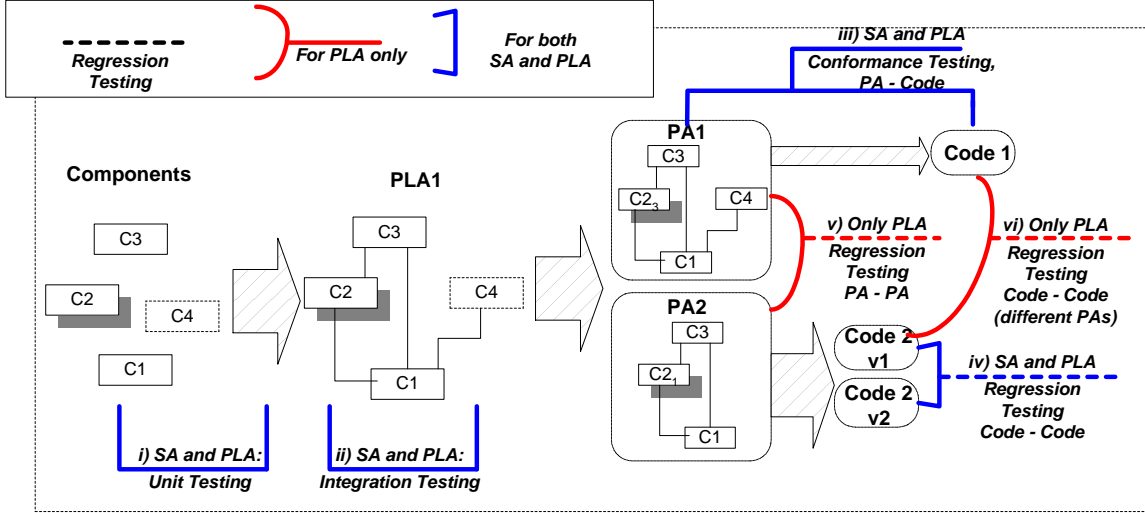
Regression Testing

For PLA only

For both SA and PLA

iii) SA and PLA
Conformance Testing, PA - Code

Components

C3

C2

C4

C1

PLA1

C3

C2

C4

C1

PA1

C3

$C2_3$

C4

C1

Code 1

v) Only PLA
Regression Testing
PA - PA

vi) Only PLA
Regression Testing
Code - Code
(different PAs)

PA2

C3

$C2_1$

C1

Code 2 v1

Code 2 v2

iv) SA and PLA
Regression Testing
Code - Code

i) SA and PLA:
Unit Testing

ii) SA and PLA:
Integration Testing